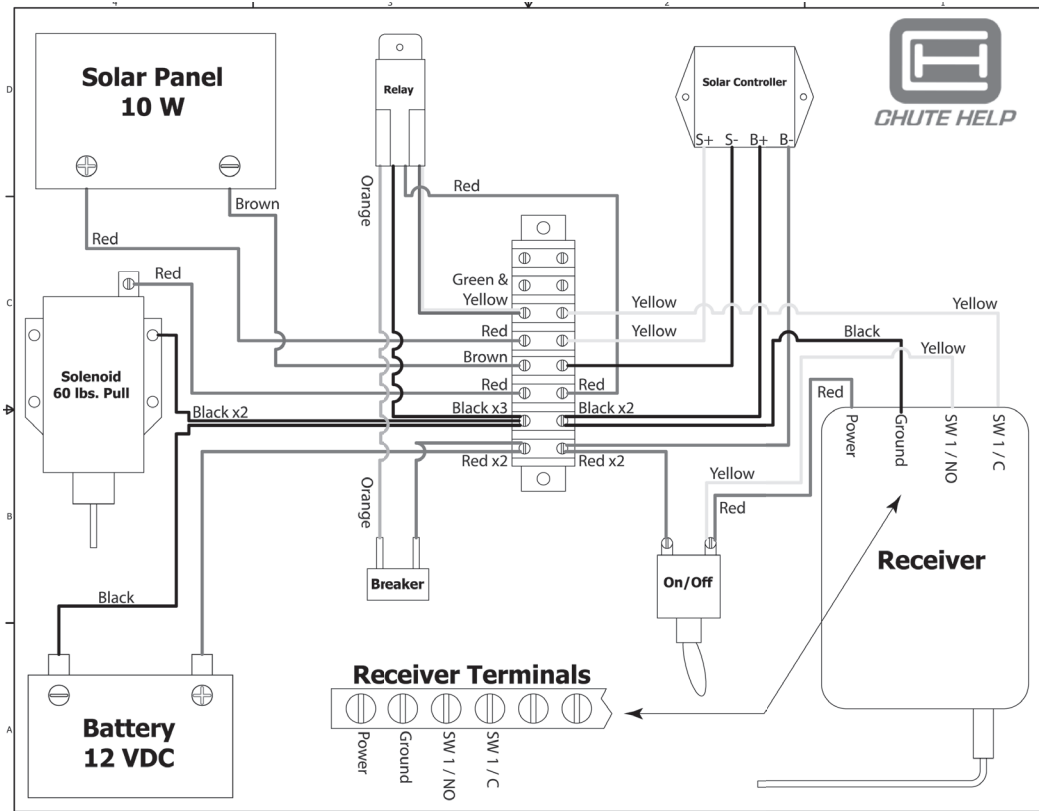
4 3 2 1

D

C

B

A

Solar Panel
10 W

Relay

Solar Controller

S+ S- B+ B-

CHUTE HELP

Brown

Red

Orange

Red

Red

Green & Yellow

Yellow

Yellow

Yellow

Red

Brown

Red

Red

Black x3

Black x2

Red x2

Red x2

Black

Yellow

Solenoid
60 lbs. Pull

Black x2

Red

Power

Ground

SW 1 / NO

SW 1 / C

Orange

Yellow

Red

Breaker

On/Off

Receiver

Black

Receiver Terminals

Power

Ground

SW 1 / NO

SW 1 / C

Battery
12 VDC